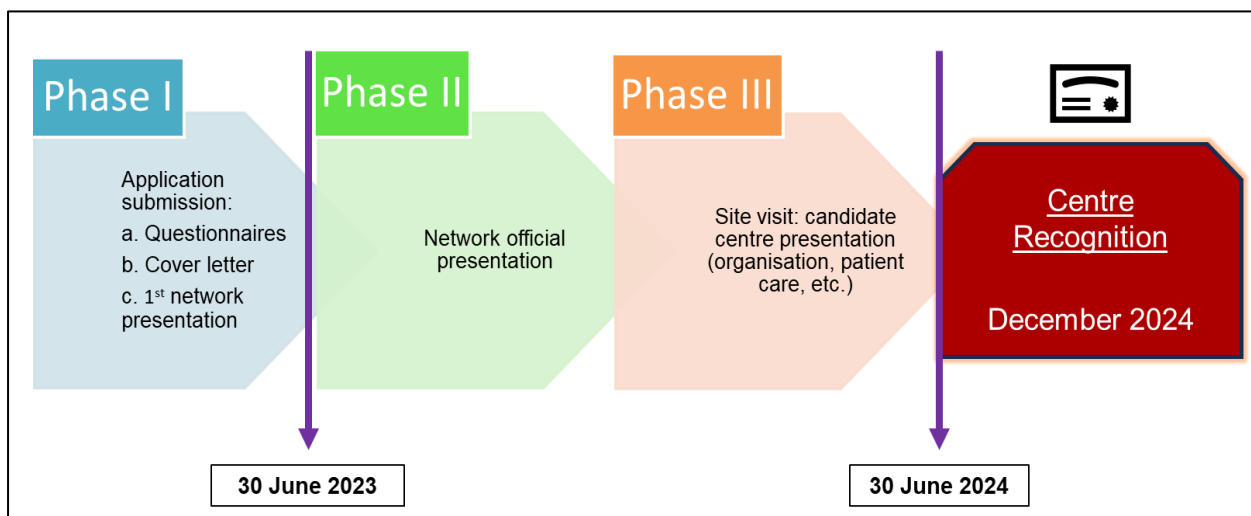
Phase I

Application submission:
a. Questionnaires
b. Cover letter
c. 1$^{st}$ network presentation

Phase II

Network official presentation

Phase III

Site visit: candidate centre presentation (organisation, patient care, etc.)

Centre Recognition

December 2024

30 June 2023

30 June 2024